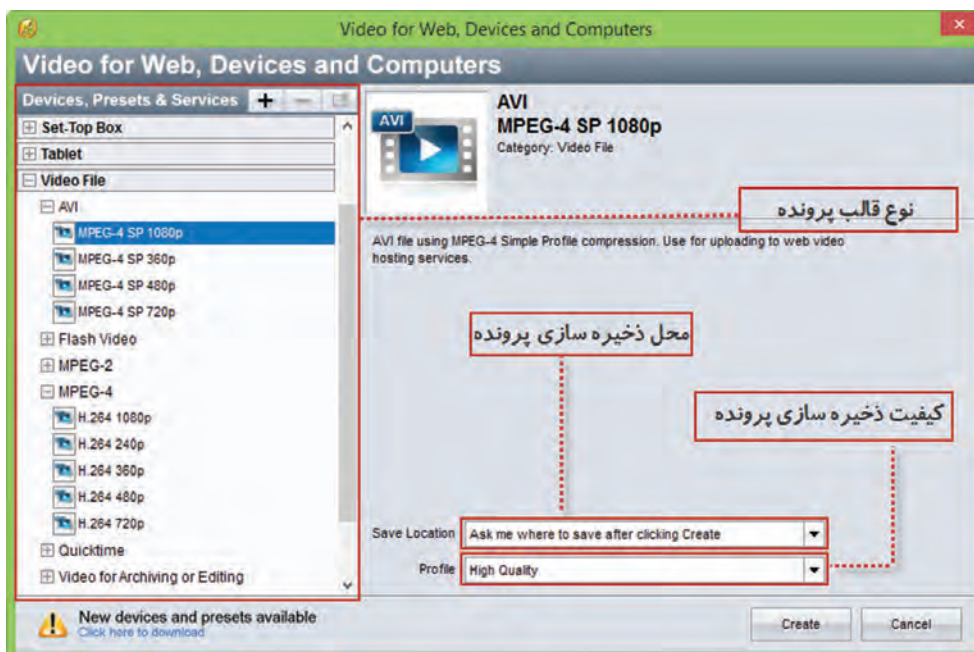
Video for Web, Devices and Computers

Video for Web, Devices and Computers

Devices, Presets & Services

Set-Top Box
Tablet
Video File
AVI
MPEG-4 SP 1080p
MPEG-4 SP 360p
MPEG-4 SP 480p
MPEG-4 SP 720p
Flash Video
MPEG-2
MPEG-4
H.264 1080p
H.264 240p
H.264 360p
H.264 480p
H.264 720p
Quicktime
Video for Archiving or Editing

AVI
AVI
MPEG-4 SP 1080p
Category: Video File

نوع قالب پرونده

AVI file using MPEG-4 Simple Profile compression. Use for uploading to web video hosting services.

محل ذخیره سازی پرونده

کیفیت ذخیره سازی پرونده

Save Location | Ask me where to save after clicking Create
Profile | High Quality

New devices and presets available
Click here to download

Create
Cancel